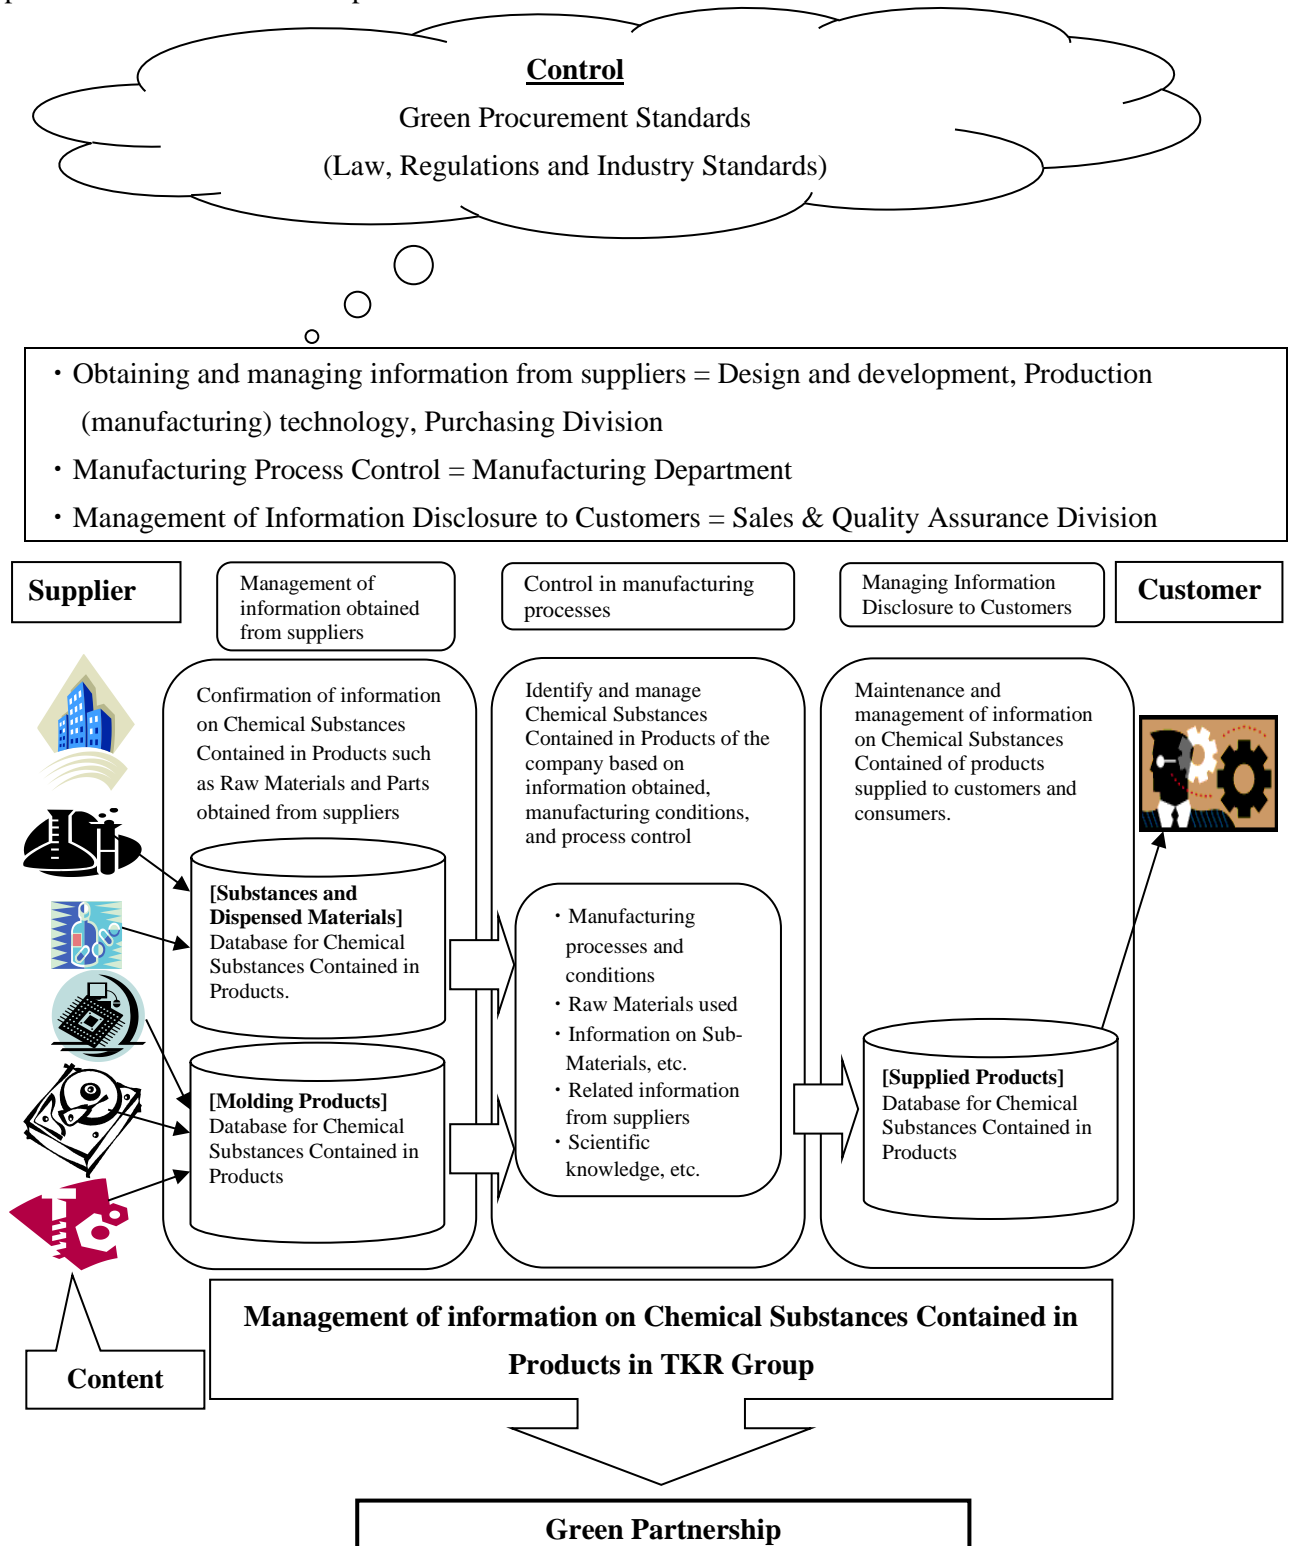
Control

Green Procurement Standards

(Law, Regulations and Industry Standards)

・Obtaining and managing information from suppliers = Design and development, Production (manufacturing) technology, Purchasing Division

・Manufacturing Process Control = Manufacturing Department

・Management of Information Disclosure to Customers = Sales & Quality Assurance Division

Supplier

Management of information obtained from suppliers

Control in manufacturing processes

Managing Information Disclosure to Customers

Customer

Confirmation of information on Chemical Substances Contained in Products such as Raw Materials and Parts obtained from suppliers

[Substances and Dispensed Materials] Database for Chemical Substances Contained in Products.

[Molding Products] Database for Chemical Substances Contained in Products

Identify and manage Chemical Substances Contained in Products of the company based on information obtained, manufacturing conditions, and process control

・Manufacturing processes and conditions
・Raw Materials used
・Information on Sub-Materials, etc.
・Related information from suppliers
・Scientific knowledge, etc.

Maintenance and management of information on Chemical Substances Contained of products supplied to customers and consumers.

[Supplied Products] Database for Chemical Substances Contained in Products

Content

Management of information on Chemical Substances Contained in Products in TKR Group

Green Partnership